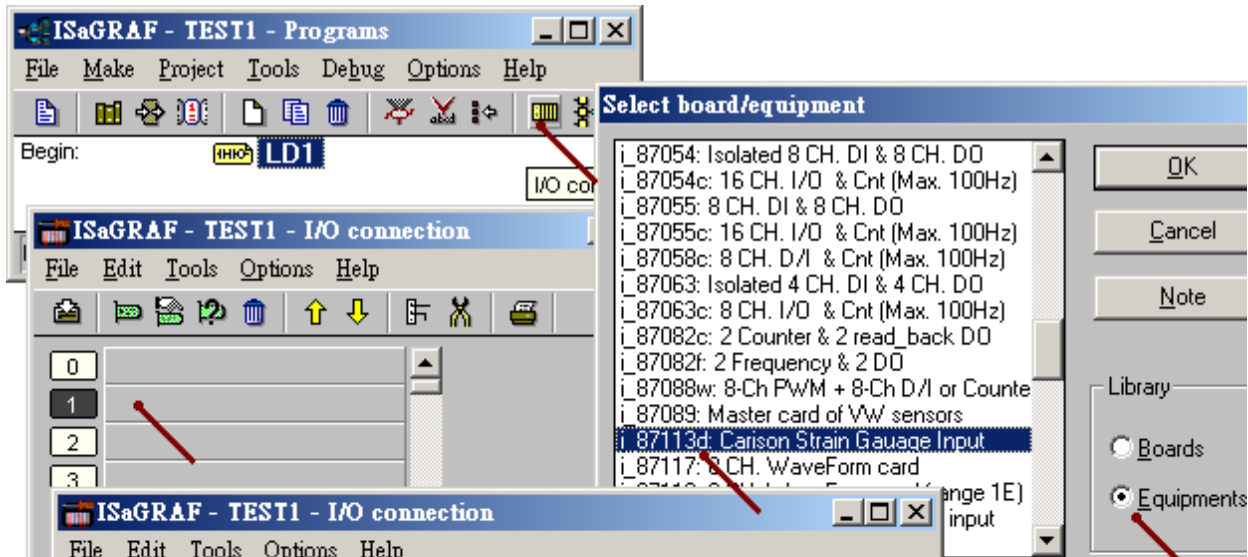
ISaGRAF - TEST1 - Programs

File Make Project Tools Debug Options Help

Begin: LD1

I/O co

ISaGRAF - TEST1 - I/O connection

File Edit Tools Options Help

0
1
2
3

ISaGRAF - TEST1 - I/O connection

File Edit Tools Options Help

Select board/equipment

i_87054: Isolated 8 CH. DI & 8 CH. DO
i_87054c: 16 CH. I/O & Cnt (Max. 100Hz)
i_87055: 8 CH. DI & 8 CH. DO
i_87055c: 16 CH. I/O & Cnt (Max. 100Hz)
i_87058c: 8 CH. D/I & Cnt (Max. 100Hz)
i_87063: Isolated 4 CH. DI & 4 CH. DO
i_87063c: 8 CH. I/O & Cnt (Max. 100Hz)
i_87082c: 2 Counter & 2 read_back DO
i_87082f: 2 Frequency & 2 DO
i_87088w: 8-Ch PWM + 8-Ch D/I or Counte
i_87089: Master card of VW sensors
i_87113d: Carison Strain Gauage Input
i_87117: 8 CH. WaveForm card
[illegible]ange 1E)
input

OK
Cancel
Note

Library
Boards
Equipments